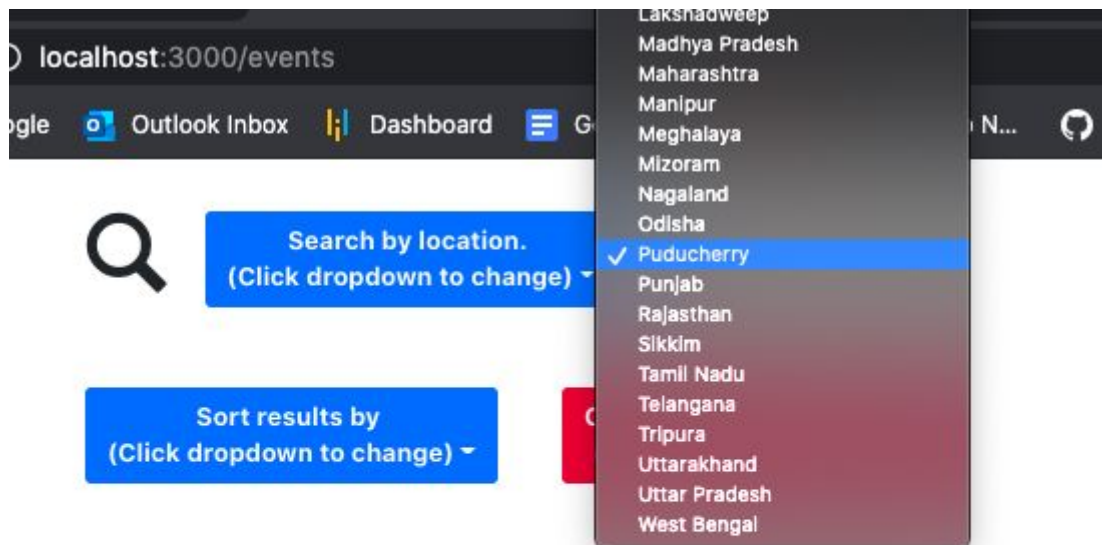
localhost:3000/events

ogle Outlook Inbox Dashboard G N...

Search by location.
(Click dropdown to change)

Sort results by
(Click dropdown to change)

C

Lakshadweep
Madhya Pradesh
Maharashtra
Manipur
Meghalaya
Mizoram
Nagaland
Odisha
✓ Puducherry
Punjab
Rajasthan
Sikkim
Tamil Nadu
Telangana
Tripura
Uttarakhand
Uttar Pradesh
West Bengal